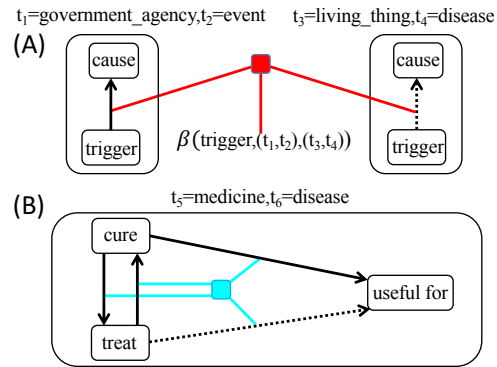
$t_1$=government_agency,$t_2$=event

$t_3$=living_thing,$t_4$=disease

(A)

cause

trigger

$\beta$(trigger,($t_1$,$t_2$),($t_3$,$t_4$))

cause

trigger

(B)

$t_5$=medicine,$t_6$=disease

cure

treat

useful for